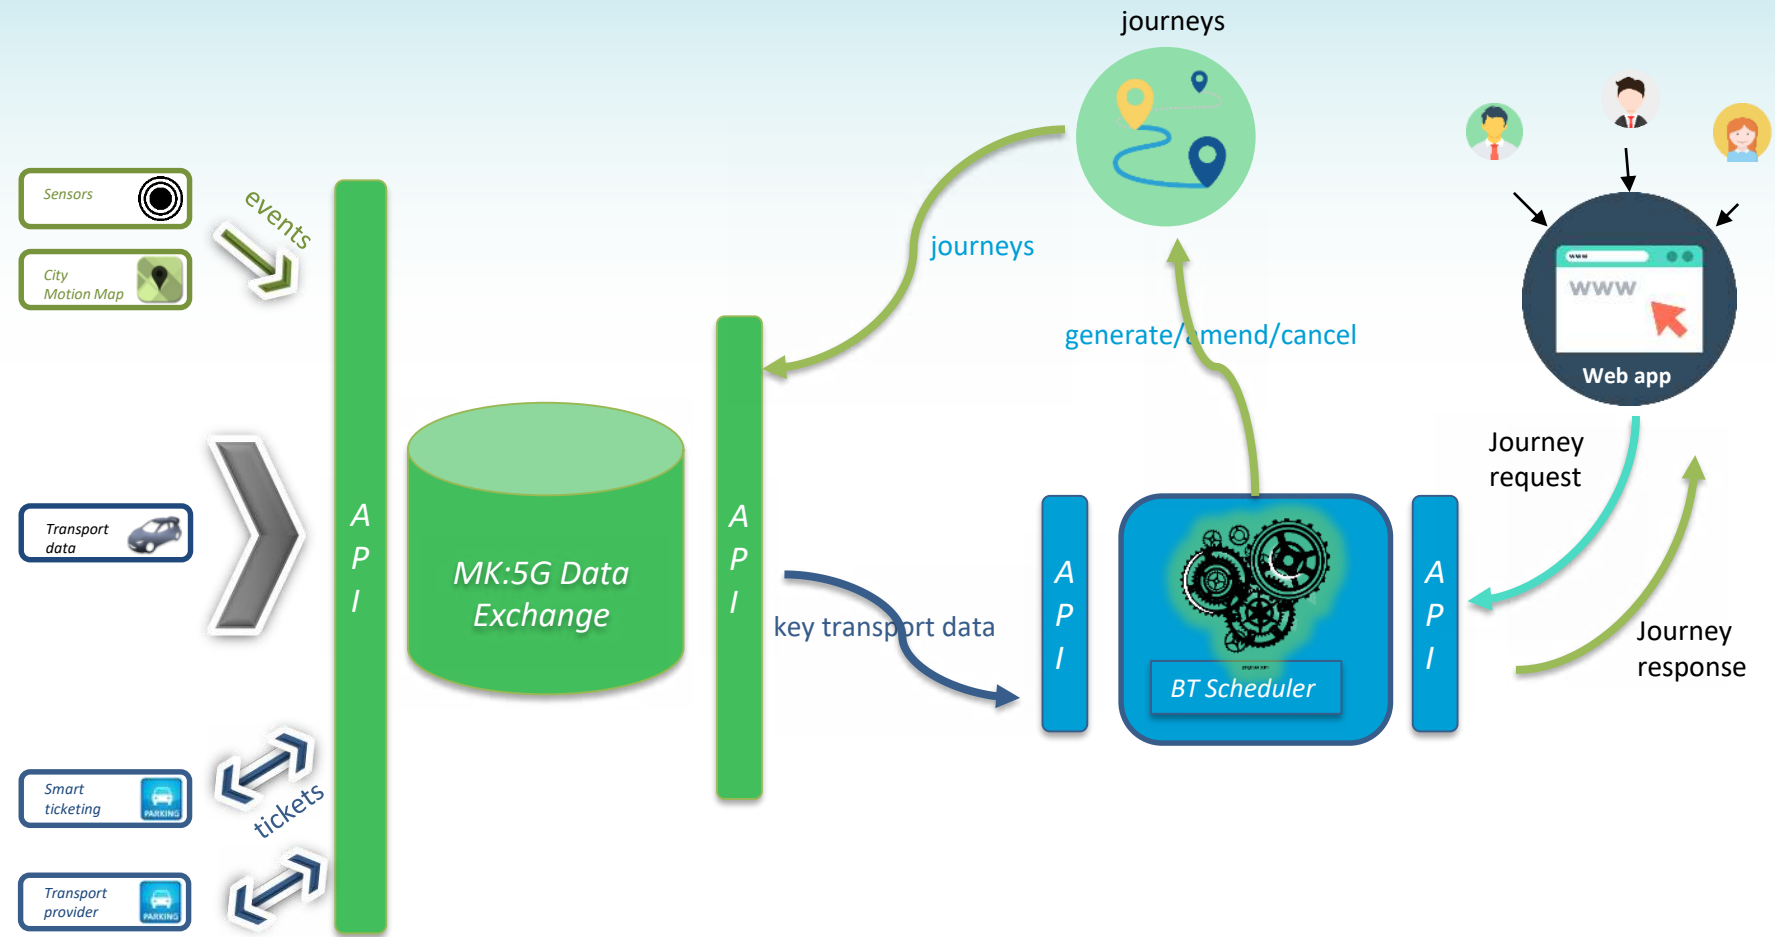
journeys

Sensors

City Motion Map

events

Transport data

Smart ticketing

PARKING

tickets

Transport provider

PARKING

A P I

MK:5G Data Exchange

A P I

journeys

generate/amend/cancel

key transport data

A P I

BT Scheduler

A P I

WWW

Web app

Journey request

Journey response